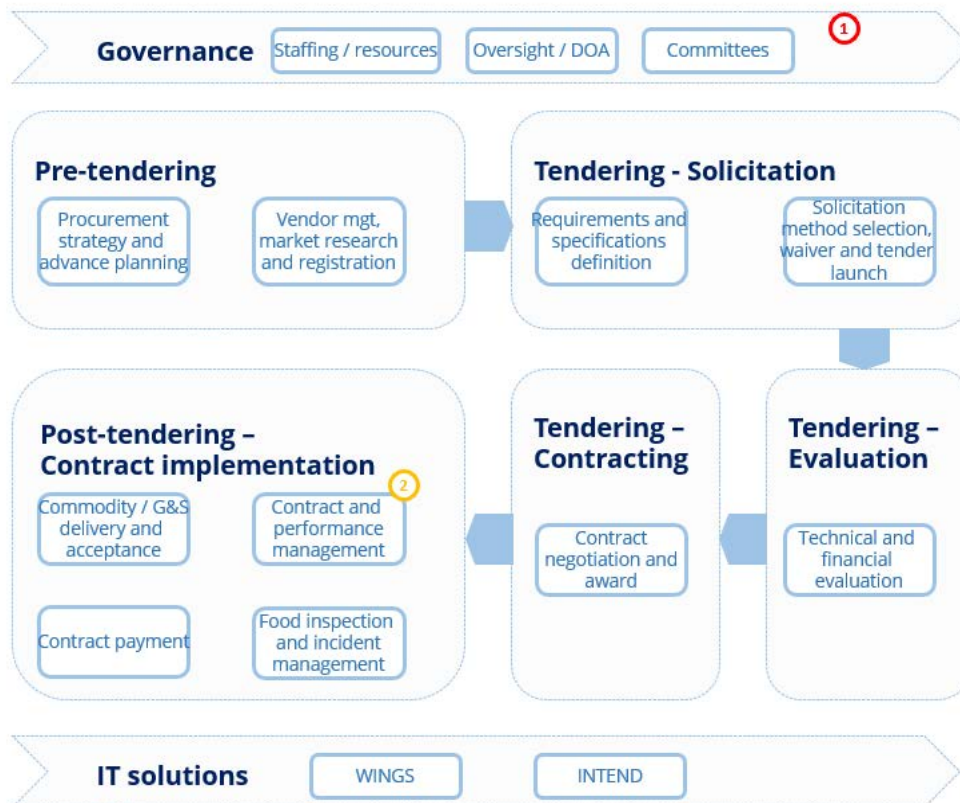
Governance
Staffing / resources
Oversight / DOA
Committees
1

Pre-tendering
Procurement strategy and advance planning
Vendor mgt, market research and registration

Tendering - Solicitation
Requirements and specifications definition
Solicitation method selection, waiver and tender launch

Post-tendering – Contract implementation
2
Commodity / G&S delivery and acceptance
Contract and performance management
Contract payment
Food inspection and incident management

Tendering – Contracting
Contract negotiation and award

Tendering – Evaluation
Technical and financial evaluation

IT solutions
WINGS
INTEND